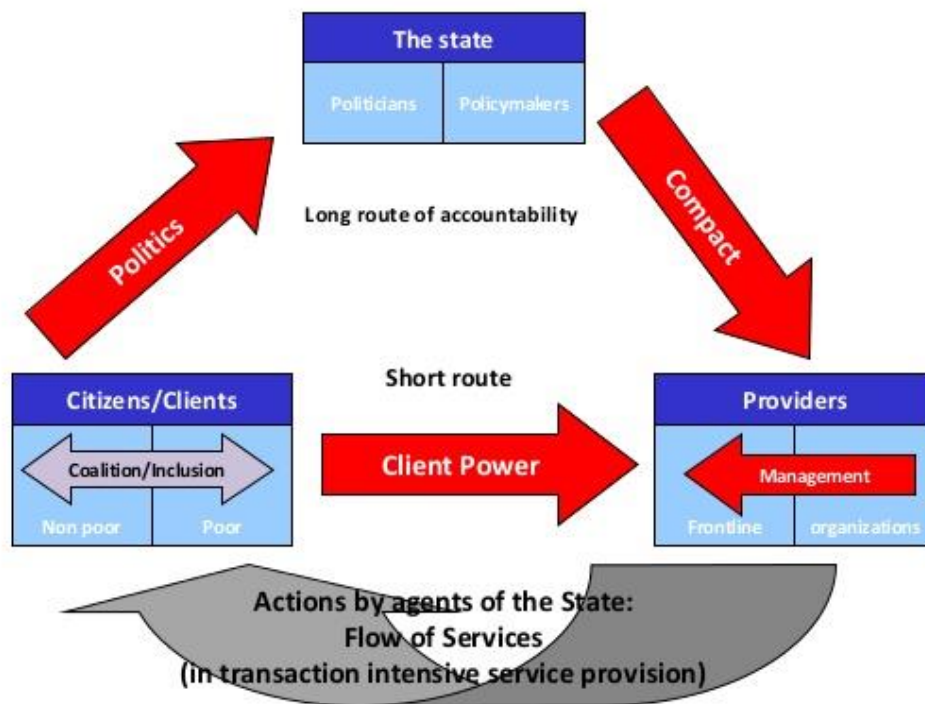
The state

Politicians

Policymakers

Politics

Long route of accountability

Compact

Citizens/Clients

Coalition/Inclusion

Non poor

Poor

Short route

Client Power

Providers

Management

Frontline

organizations

Actions by agents of the State:
Flow of Services
(in transaction intensive service provision)